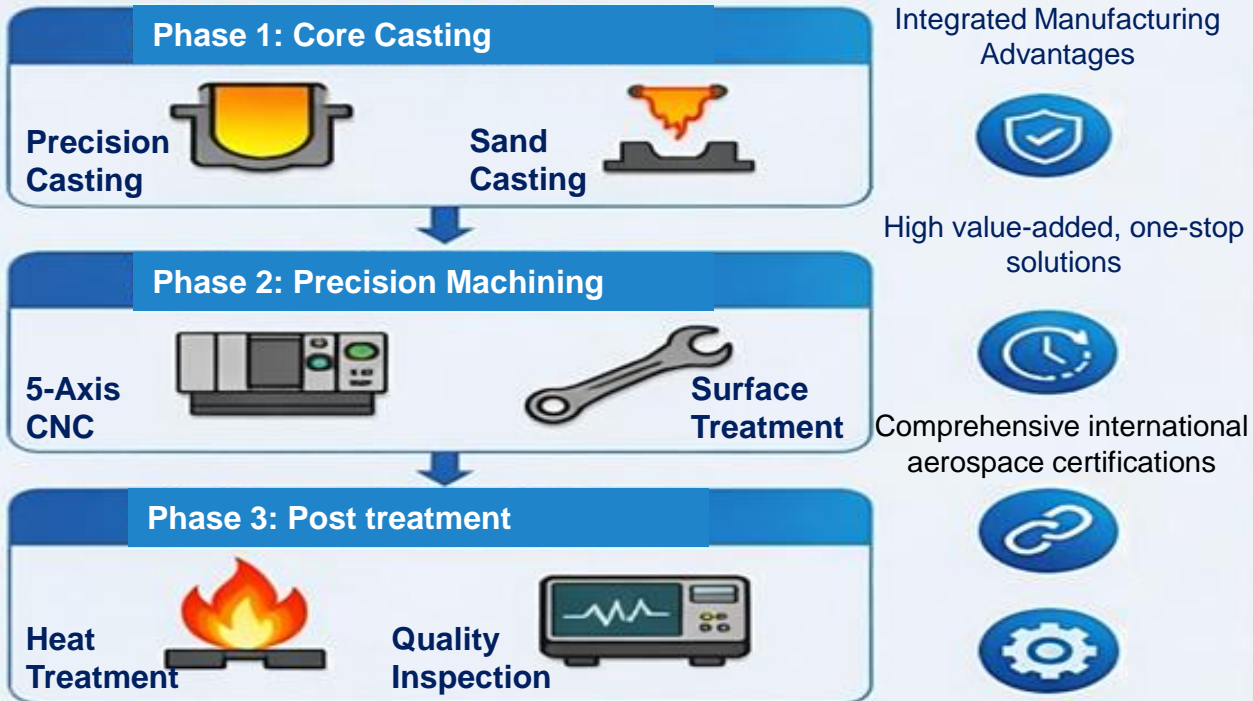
Phase 1: Core Casting

Precision Casting

Sand Casting

Phase 2: Precision Machining

5-Axis CNC

Surface Treatment

Phase 3: Post treatment

Heat Treatment

Quality Inspection

Integrated Manufacturing Advantages

High value-added, one-stop solutions

Comprehensive international aerospace certifications